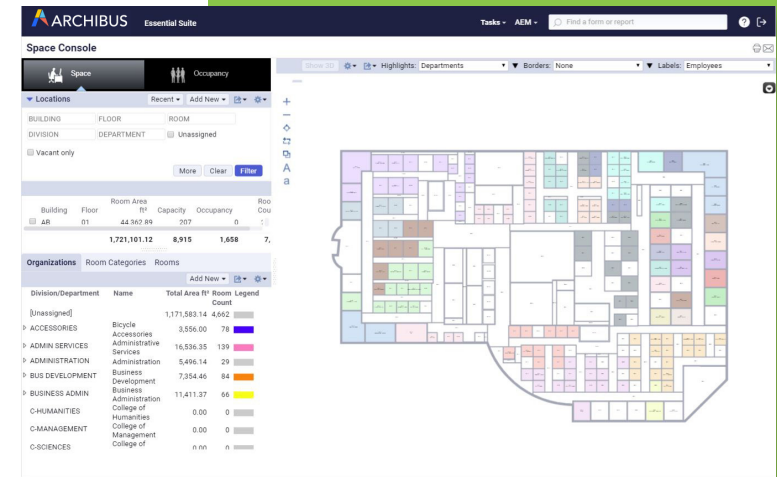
ARCHIBUS Essential Suite

Tasks ▾ AEM ▾ Find a form or report

Space Console

Space | Occupancy

Show 3D | Highlights: Departments | Borders: None | Labels: Employees

▾ Locations | Recent ▾ | Add New ▾

BUILDING | FLOOR | ROOM
DIVISION | DEPARTMENT | Unassigned

Vacant only

More | Clear | Filter

| Building | Floor | Room Area ft² | Capacity | Occupancy | Roo Cou |
|---|---|---|---|---|---|
| AB | 01 | 44,362.89 | 207 | 0 | 1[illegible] |
| | | 1,721,101.12 | 8,915 | 1,658 | 7, |

Organizations | Room Categories | Rooms

Add New ▾

| Division/Department | Name | Total Area ft² | Room Count | Legend |
|---|---|---|---|---|
| [Unassigned] | | 1,171,583.14 | 4,662 | |
| ACCESSORIES | Bicycle Accessories | 3,556.00 | 78 | |
| ADMIN SERVICES | Administrative Services | 16,536.35 | 139 | |
| ADMINISTRATION | Administration | 5,496.14 | 29 | |
| BUS DEVELOPMENT | Business Development | 7,354.46 | 84 | |
| BUSINESS ADMIN | Business Administration | 11,411.37 | 66 | |
| C-HUMANITIES | College of Humanities | 0.00 | 0 | |
| C-MANAGEMENT | College of Management | 0.00 | 0 | |
| C-SCIENCES | College of | 0.00 | 0 | |